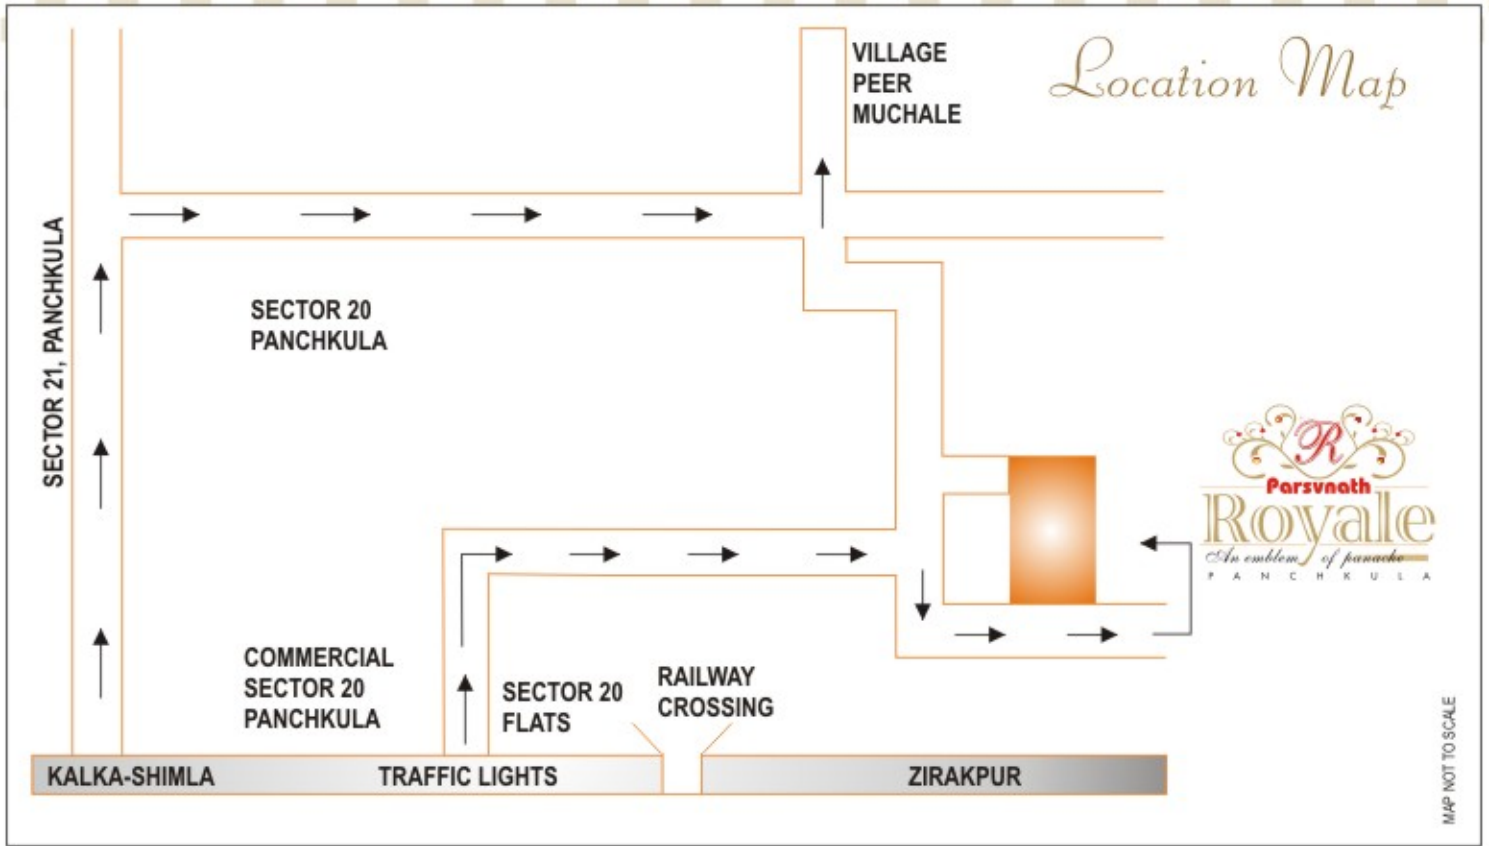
Location Map

VILLAGE
PEER
MUCHALE

SECTOR 21, PANCHKULA

SECTOR 20
PANCHKULA

R
Parsvnath
Royale
An emblem of panache
P A N C H K U L A

COMMERCIAL
SECTOR 20
PANCHKULA

SECTOR 20
FLATS

RAILWAY
CROSSING

KALKA-SHIMLA

TRAFFIC LIGHTS

ZIRAKPUR

MAP NOT TO SCALE